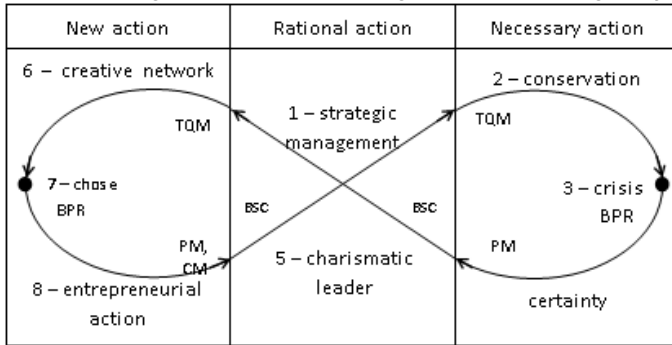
| New action | Rational action | Necessary action |
|---|---|---|
| 6 – creative network<br>TQM<br>7 – chose BPR<br>PM, CM<br>8 – entrepreneurial action | 1 – strategic management<br>BSC BSC<br>5 – charismatic leader | 2 – conservation<br>TQM<br>3 – crisis BPR<br>PM<br>certainty |